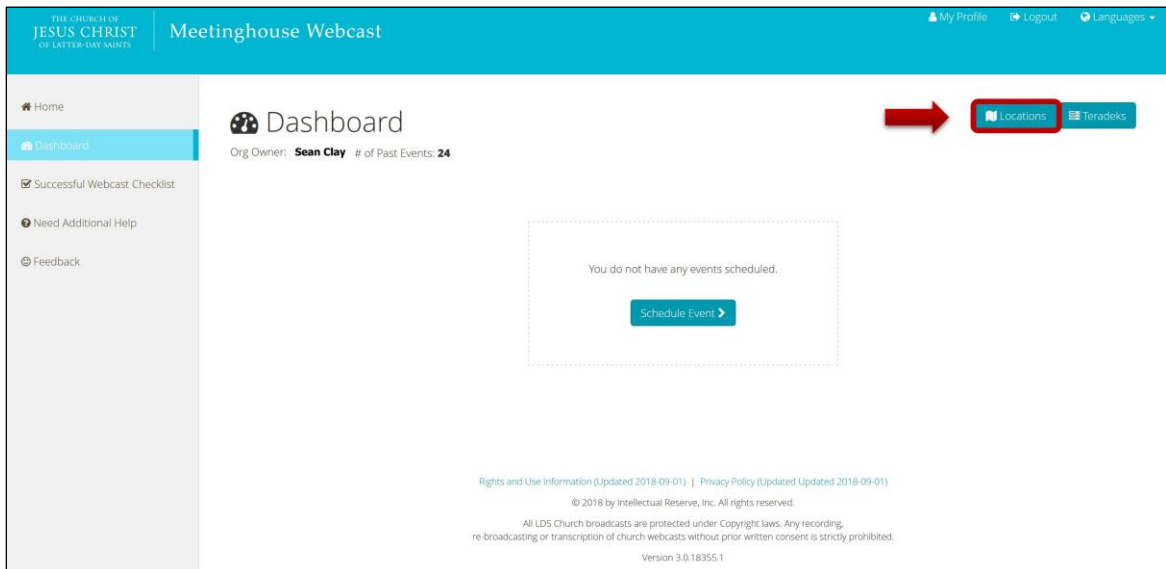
THE CHURCH OF JESUS CHRIST OF LATTER-DAY SAINTS

Meetinghouse Webcast

My Profile Logout Languages

Home

Dashboard

Successful Webcast Checklist

Need Additional Help

Feedback

Dashboard

Org Owner: **Sean Clay** # of Past Events: **24**

Locations Teradeks

You do not have any events scheduled.

Schedule Event

Rights and Use Information (Updated 2018-09-01) | Privacy Policy (Updated Updated 2018-09-01)

© 2018 by Intellectual Reserve, Inc. All rights reserved.

All LDS Church broadcasts are protected under Copyright laws. Any recording, re-broadcasting or transcription of church webcasts without prior written consent is strictly prohibited.

Version 3.0.18355.1